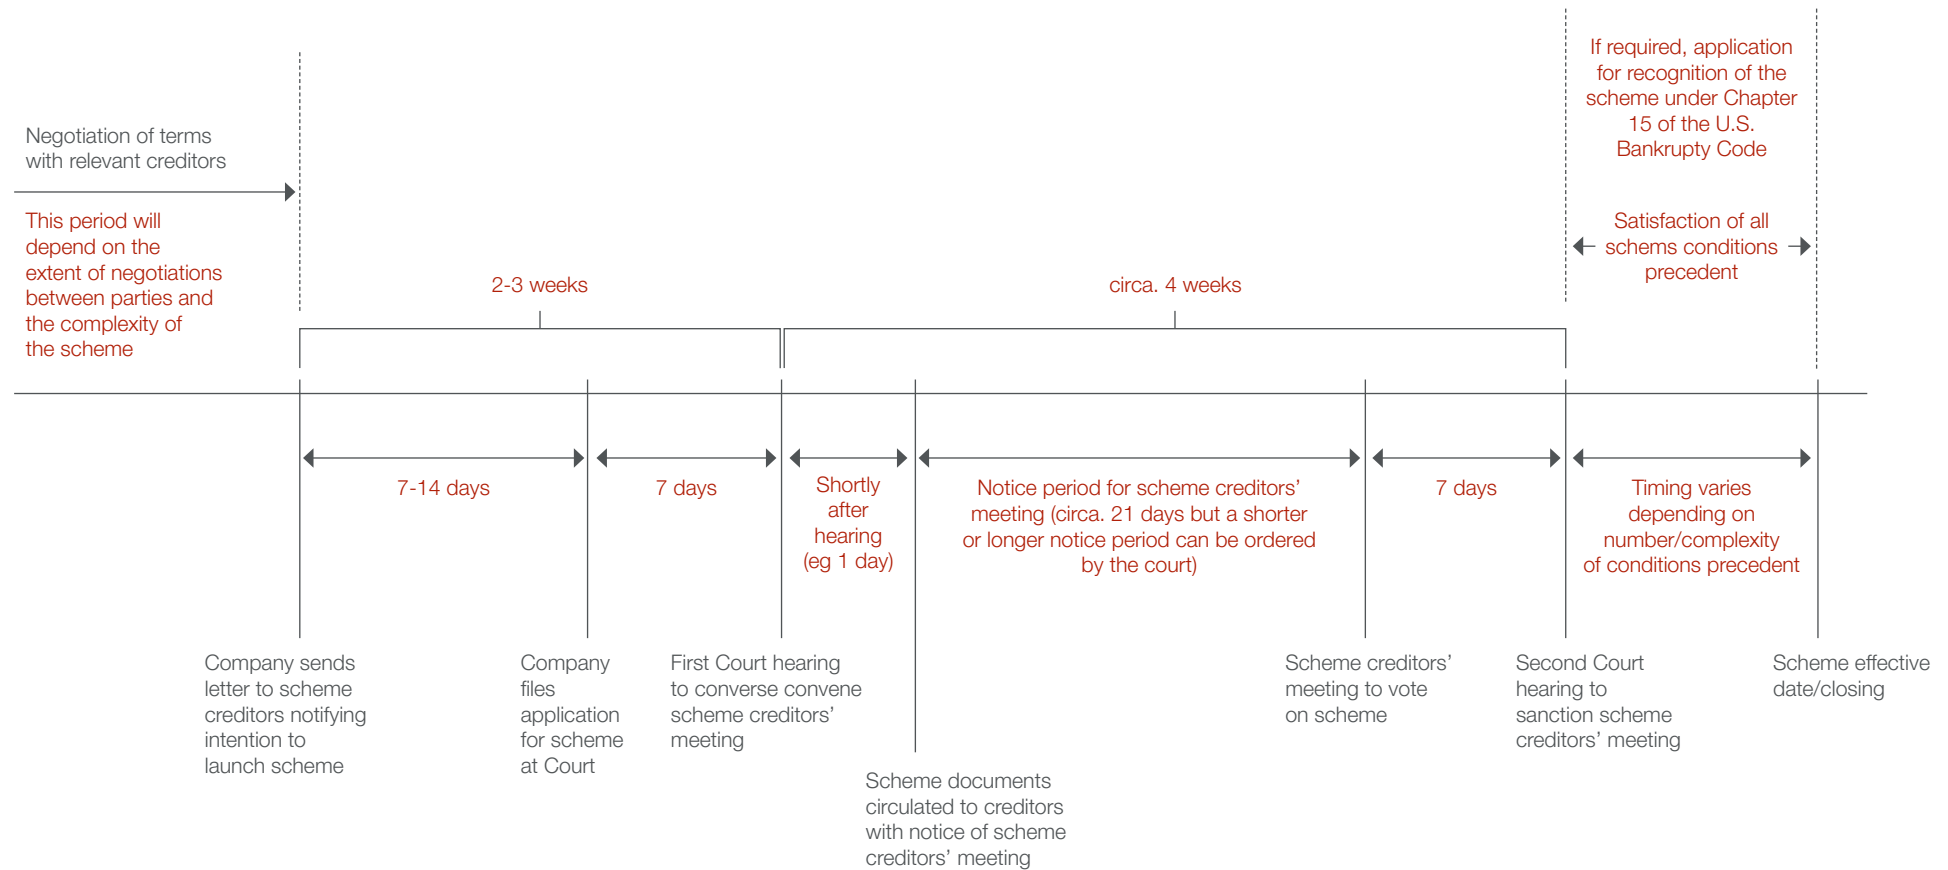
Negotiation of terms with relevant creditors

This period will depend on the extent of negotiations between parties and the complexity of the scheme

2-3 weeks

circa. 4 weeks

If required, application for recognition of the scheme under Chapter 15 of the U.S. Bankrupty Code

Satisfaction of all schems conditions precedent

7-14 days

7 days

Shortly after hearing (eg 1 day)

Notice period for scheme creditors' meeting (circa. 21 days but a shorter or longer notice period can be ordered by the court)

7 days

Timing varies depending on number/complexity of conditions precedent

Company sends letter to scheme creditors notifying intention to launch scheme

Company files application for scheme at Court

First Court hearing to converse convene scheme creditors' meeting

Scheme documents circulated to creditors with notice of scheme creditors' meeting

Scheme creditors' meeting to vote on scheme

Second Court hearing to sanction scheme creditors' meeting

Scheme effective date/closing